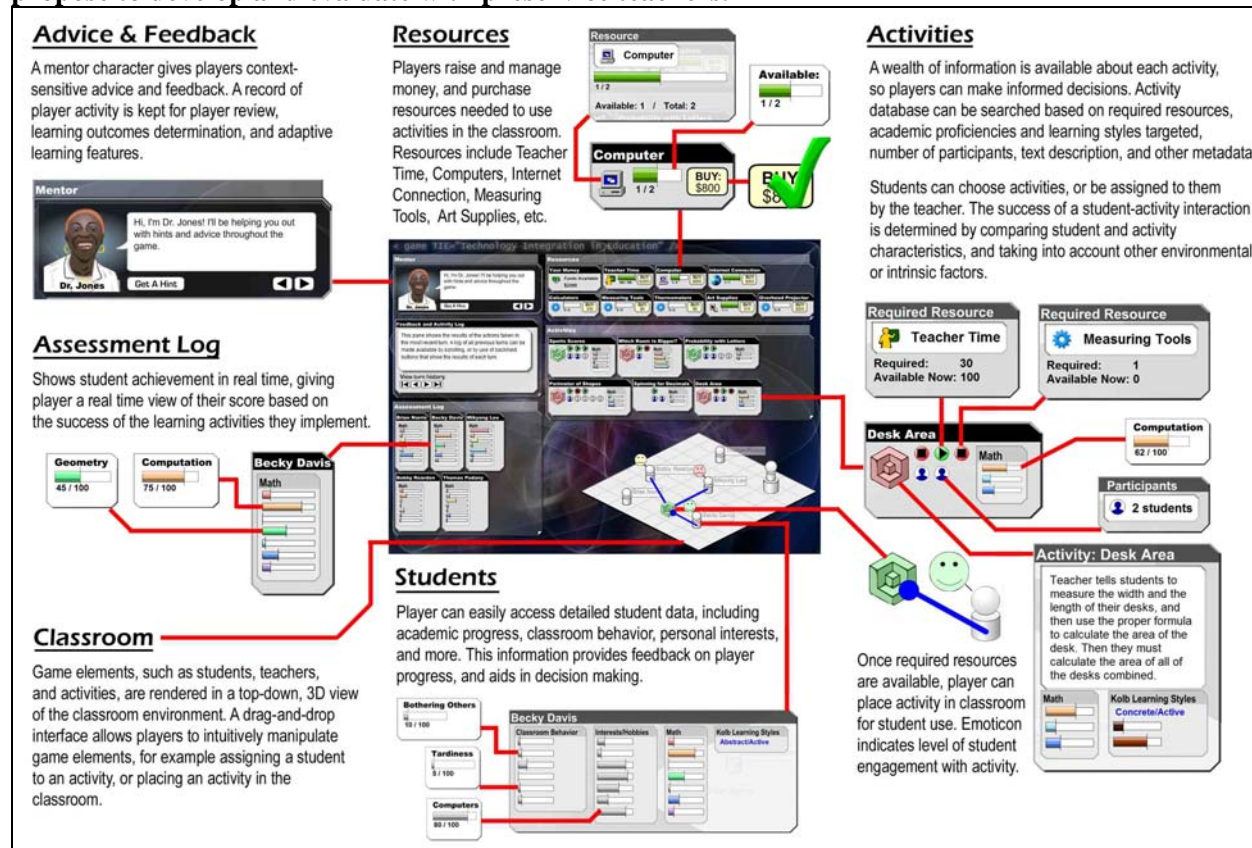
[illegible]

Advice & Feedback

A mentor character gives players context-sensitive advice and feedback. A record of player activity is kept for player review, learning outcomes determination, and adaptive learning features.

Mentor

Hi, I'm Dr. Jones! I'll be helping you out with hints and advice throughout the game.

Dr. Jones

Get A Hint

Assessment Log

Shows student achievement in real time, giving player a real time view of their score based on the success of the learning activities they implement.

Geometry
45 / 100

Computation
75 / 100

Becky Davis

Math

Classroom

Game elements, such as students, teachers, and activities, are rendered in a top-down, 3D view of the classroom environment. A drag-and-drop interface allows players to intuitively manipulate game elements, for example assigning a student to an activity, or placing an activity in the classroom.

Resources

Players raise and manage money, and purchase resources needed to use activities in the classroom. Resources include Teacher Time, Computers, Internet Connection, Measuring Tools, Art Supplies, etc.

Resource

Computer

1 / 2

Available: 1 / Total: 2

Available:
1 / 2

Computer

1 / 2

BUY:
$800

BUY
$8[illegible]

< game TIE="Technology Integration in Education" />

Students

Player can easily access detailed student data, including academic progress, classroom behavior, personal interests, and more. This information provides feedback on player progress, and aids in decision making.

Bothering Others
10 / 100

Tardiness
5 / 100

Computers
80 / 100

Becky Davis

Classroom Behavior

Interests/Hobbies

Math

Kolb Learning Styles
Abstract/Active

Activities

A wealth of information is available about each activity, so players can make informed decisions. Activity database can be searched based on required resources, academic proficiencies and learning styles targeted, number of participants, text description, and other metadata.

Students can choose activities, or be assigned to them by the teacher. The success of a student-activity interaction is determined by comparing student and activity characteristics, and taking into account other environmental or intrinsic factors.

Required Resource

Teacher Time

Required: 30
Available Now: 100

Required Resource

Measuring Tools

Required: 1
Available Now: 0

Desk Area

Math

Computation
62 / 100

Participants

2 students

Activity: Desk Area

Teacher tells students to measure the width and the length of their desks, and then use the proper formula to calculate the area of the desk. Then they must calculate the area of all of the desks combined.

Math

Kolb Learning Styles
Concrete/Active

Once required resources are available, player can place activity in classroom for student use. Emoticon indicates level of student engagement with activity.